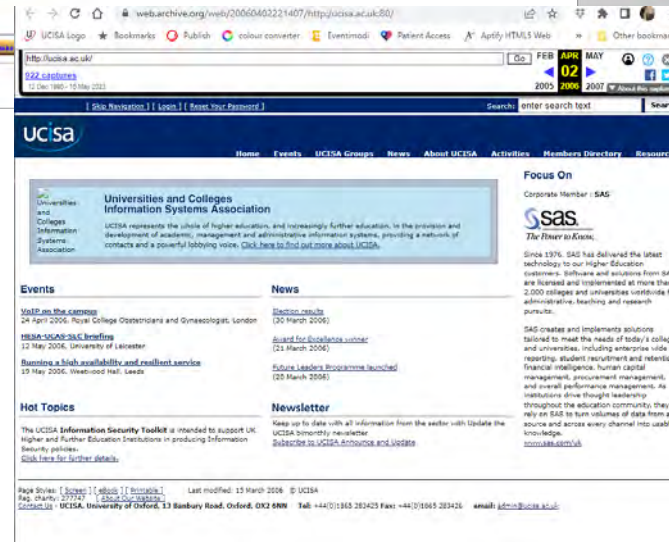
web.archive.org/web/20060402221407/http://ucisa.ac.uk:80/

UCISA Logo Bookmarks Publish colour converter Eventimodi Patient Access Aptify HTML5 Web Other bookmarks

http://ucisa.ac.uk/ Go FEB APR MAY
922 captures 02
12 Dec 1860 - 15 May 2021 2005 2006 2007 About this capture

[ Skip Navigation ] [ Login ] [ Reset Your Password ] Search: enter search text Search

ucisa

Home Events UCISA Groups News About UCISA Activities Members Directory Resources

Universities and Colleges Information Systems Association

Universities and Colleges Information Systems Association

UCISA represents the whole of higher education, and increasingly further education, in the provision and development of academic, management and administrative information systems, providing a network of contacts and a powerful lobbying voice. Click here to find out more about UCISA.

Events

VoIP on the campus
24 April 2006, Royal College Obstetricians and Gynaecologist, London

HESA-UCAS-SLC briefing
12 May 2006, University of Leicester

Running a high availability and resilient service
15 May 2006, Westwood Hall, Leeds

News

Election results
(30 March 2006)

Award for Excellence winner
(21 March 2006)

Future Leaders Programme launched
(20 March 2006)

Hot Topics

The UCISA Information Security Toolkit is intended to support UK Higher and Further Education Institutions in producing Information Security policies.
Click here for further details.

Newsletter

Keep up to date with all information from the sector with Update the UCISA bimonthly newsletter
Subscribe to UCISA Announce and Update

Focus On

Corporate Member : SAS

sas. The Power to Know.

Since 1976, SAS has delivered the latest technology to our Higher Education customers. Software and solutions from SAS are licensed and implemented at more than 2,000 colleges and universities worldwide for administrative, teaching and research pursuits.

SAS creates and implements solutions tailored to meet the needs of today's colleges and universities, including enterprise wide reporting, student recruitment and retention, financial intelligence, human capital management, procurement management, and overall performance management. As institutions drive thought leadership throughout the education community, they rely on SAS to turn volumes of data from any source and across every channel into usable knowledge.
www.sas.com/uk

Page Styles: [ Screen ] [ eBook ] [ Printable ] Last modified: 15 March 2006 © UCISA
Reg. charity: 1077477 [ About Our Website ]
Contact Us - UCISA, University of Oxford, 13 Banbury Road, Oxford, OX2 6NN Tel: +44(0)1865 283425 Fax: +44(0)1865 283426 email: admin@ucisa.ac.uk